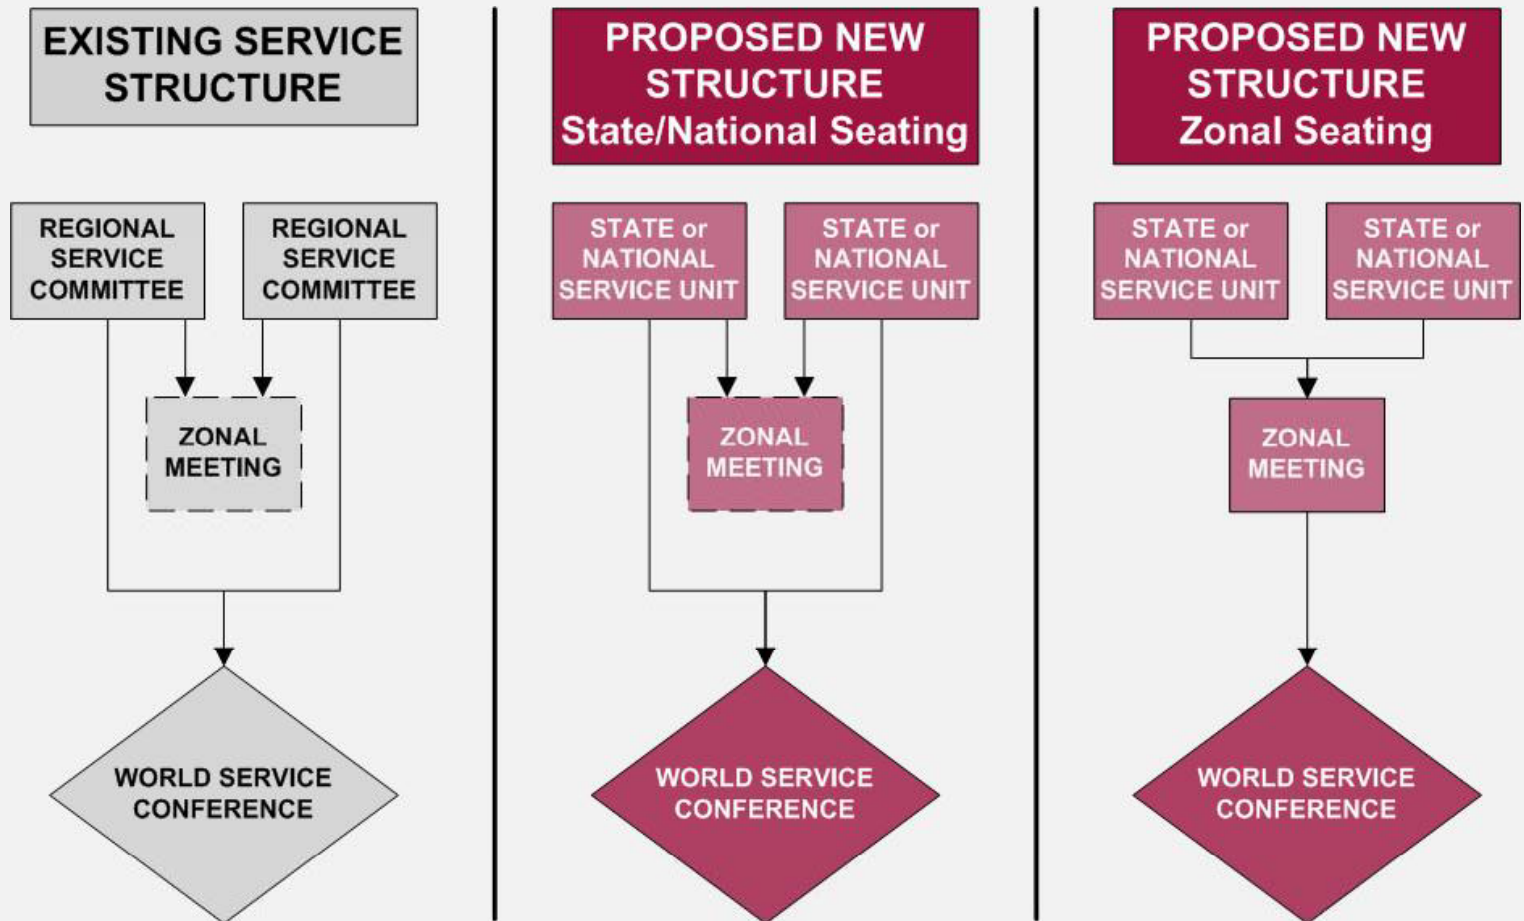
EXISTING SERVICE STRUCTURE

REGIONAL SERVICE COMMITTEE

REGIONAL SERVICE COMMITTEE

ZONAL MEETING

WORLD SERVICE CONFERENCE

PROPOSED NEW STRUCTURE State/National Seating

STATE or NATIONAL SERVICE UNIT

STATE or NATIONAL SERVICE UNIT

ZONAL MEETING

WORLD SERVICE CONFERENCE

PROPOSED NEW STRUCTURE Zonal Seating

STATE or NATIONAL SERVICE UNIT

STATE or NATIONAL SERVICE UNIT

ZONAL MEETING

WORLD SERVICE CONFERENCE